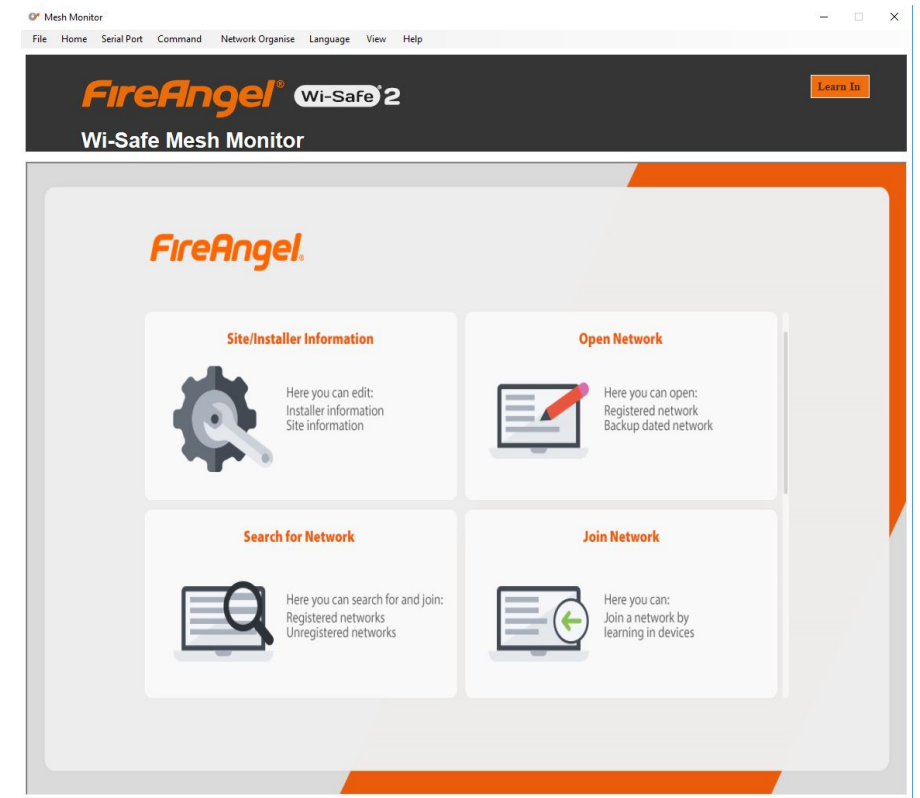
Mesh Monitor

File Home Serial Port Command Network Organise Language View Help

FireAngel® Wi-Safe® 2

Learn In

Wi-Safe Mesh Monitor

FireAngel

Site/Installer Information

Here you can edit:
Installer information
Site information

Open Network

Here you can open:
Registered network
Backup dated network

Search for Network

Here you can search for and join:
Registered networks
Unregistered networks

Join Network

Here you can:
Join a network by learning in devices